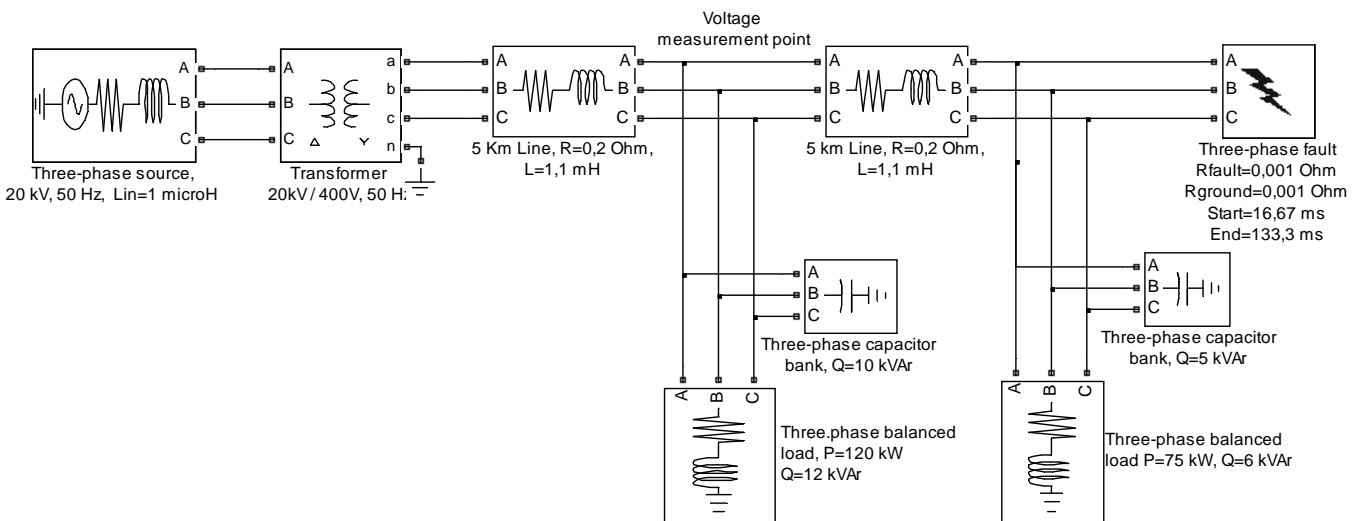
Voltage measurement point

A
B
C
Three-phase source, 20 kV, 50 Hz, Lin=1 microH

A
B
C
a
b
c
n
Transformer 20kV / 400V, 50 H

A
B
C
A
B
C
5 Km Line, R=0,2 Ohm, L=1,1 mH

A
B
C
A
B
C
5 km Line, R=0,2 Ohm, L=1,1 mH

A
B
C
Three-phase fault
Rfault=0,001 Ohm
Rground=0,001 Ohm
Start=16,67 ms
End=133,3 ms

A
B
C
Three-phase capacitor bank, Q=10 kVAr

A
B
C
Three-phase capacitor bank, Q=5 kVAr

A
B
C
Three.phase balanced load, P=120 kW
Q=12 kVAr

A
B
C
Three-phase balanced load P=75 kW, Q=6 kVAr